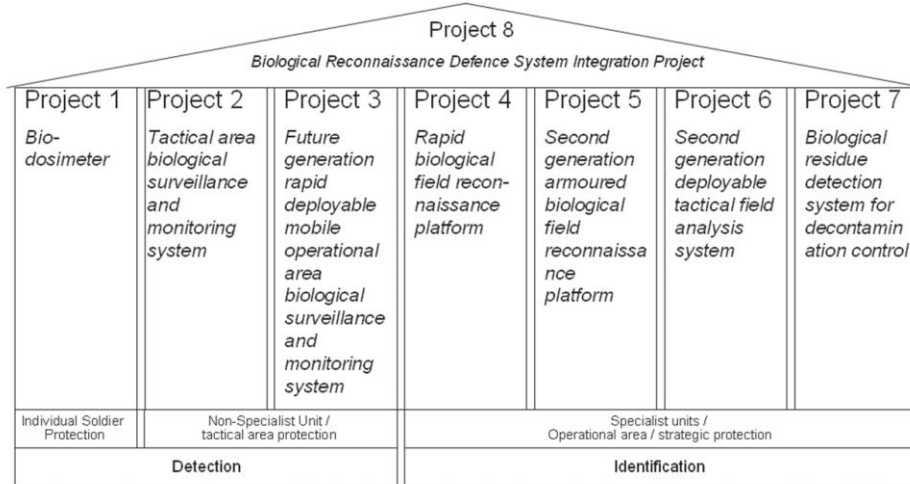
Project 8

Biological Reconnaissance Defence System Integration Project

| Project 1 | Project 2 | Project 3 | Project 4 | Project 5 | Project 6 | Project 7 |
|---|---|---|---|---|---|---|
| Biodosimeter | Tactical area biological surveillance and monitoring system | Future generation rapid deployable mobile operational area biological surveillance and monitoring system | Rapid biological field reconnaissance platform | Second generation armoured biological field reconnaissance platform | Second generation deployable tactical field analysis system | Biological residue detection system for decontamination control |

| Individual Soldier Protection | Non-Specialist Unit / tactical area protection | Specialist units / Operational area / strategic protection |
|---|---|---|

| Detection | Identification |
|---|---|